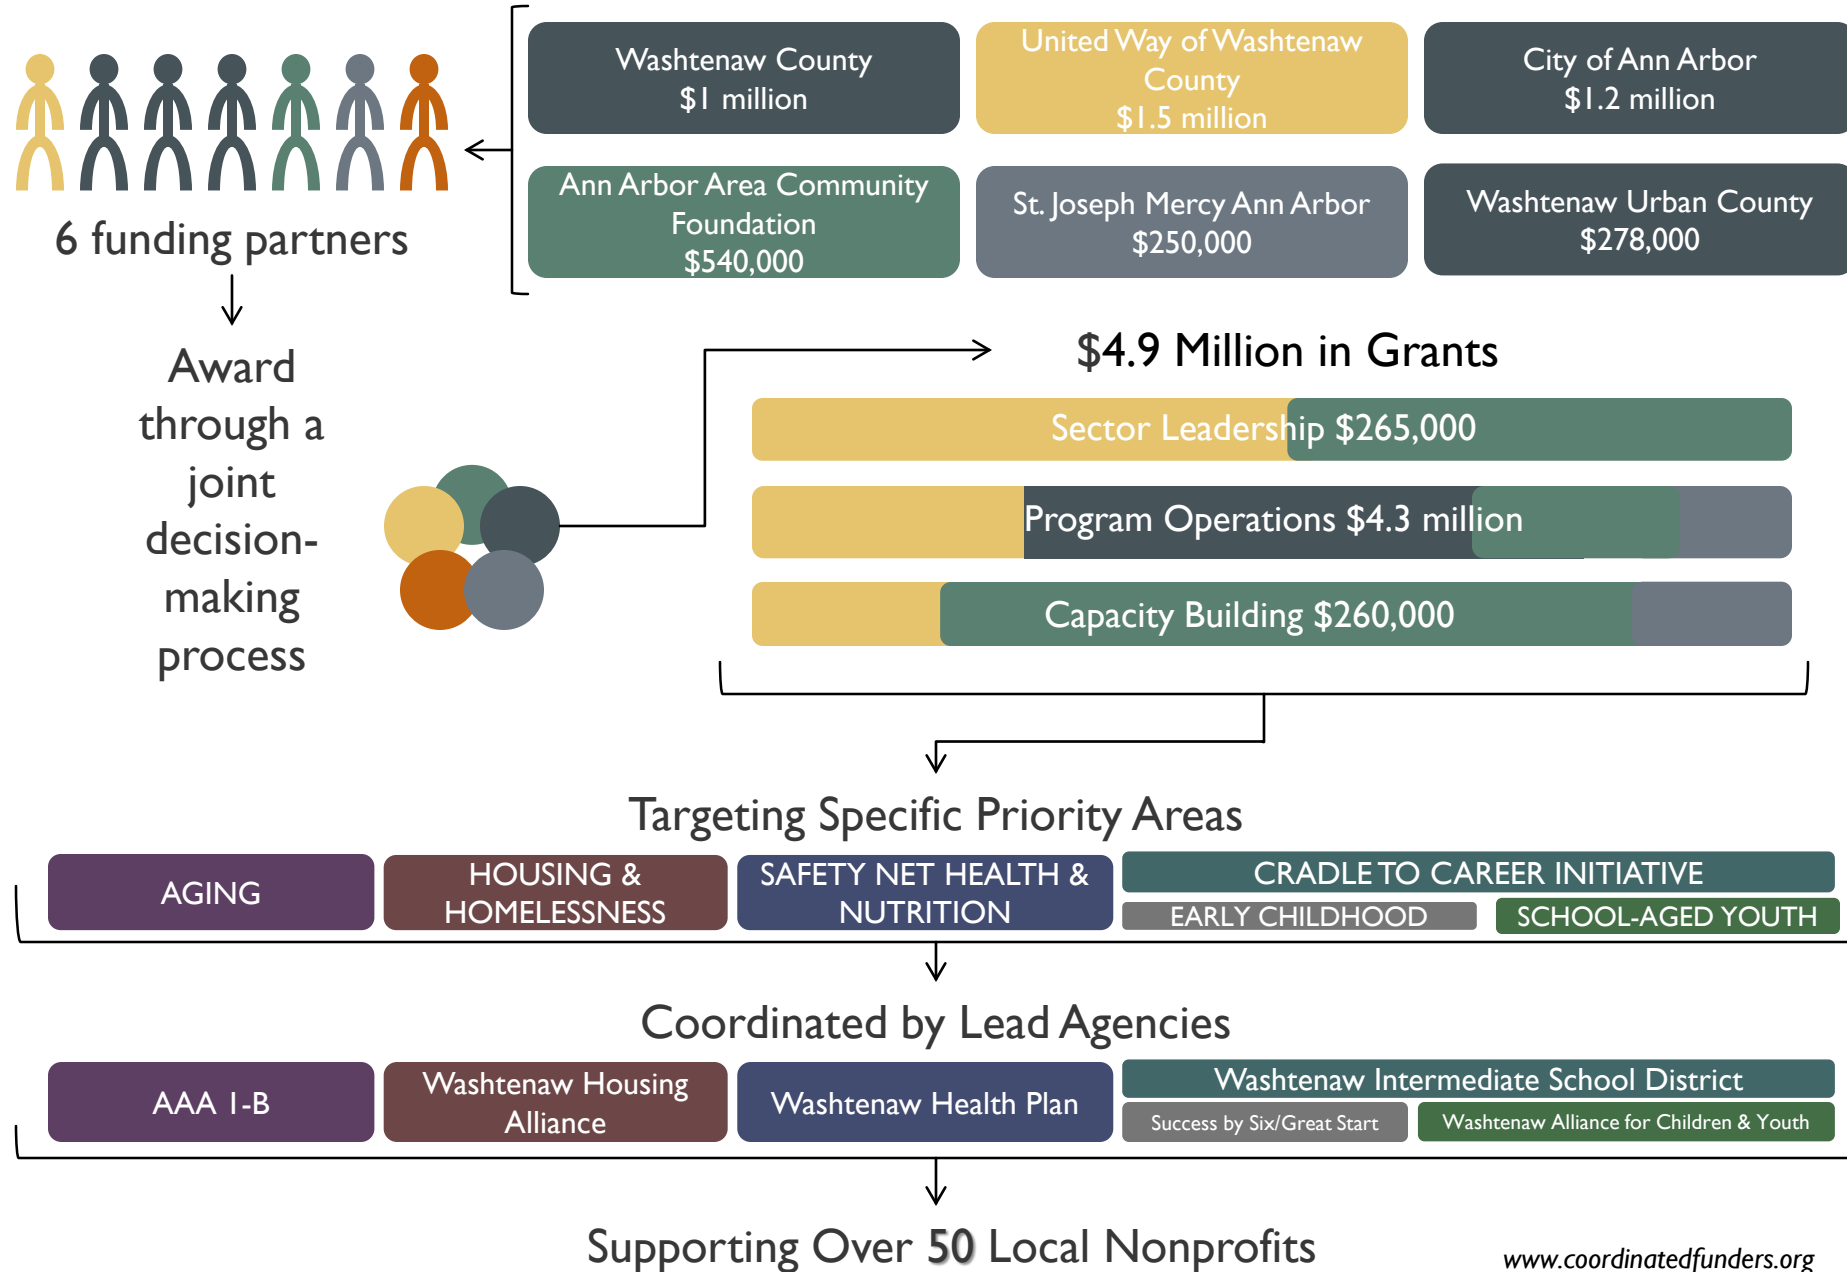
6 funding partners

Washtenaw County
$1 million

United Way of Washtenaw County
$1.5 million

City of Ann Arbor
$1.2 million

Ann Arbor Area Community Foundation
$540,000

St. Joseph Mercy Ann Arbor
$250,000

Washtenaw Urban County
$278,000

Award through a joint decision-making process

$4.9 Million in Grants

Sector Leadership $265,000

Program Operations $4.3 million

Capacity Building $260,000

Targeting Specific Priority Areas

AGING

HOUSING & HOMELESSNESS

SAFETY NET HEALTH & NUTRITION

CRADLE TO CAREER INITIATIVE

EARLY CHILDHOOD

SCHOOL-AGED YOUTH

Coordinated by Lead Agencies

AAA 1-B

Washtenaw Housing Alliance

Washtenaw Health Plan

Washtenaw Intermediate School District

Success by Six/Great Start

Washtenaw Alliance for Children & Youth

Supporting Over 50 Local Nonprofits

www.coordinatedfunders.org